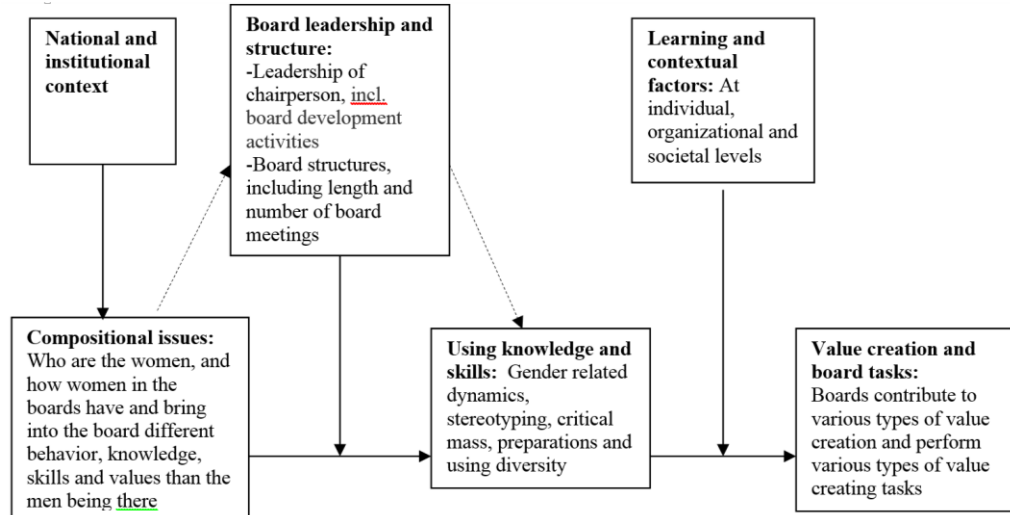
National and institutional context

Board leadership and structure:
-Leadership of chairperson, incl. board development activities
-Board structures, including length and number of board meetings

Learning and contextual factors: At individual, organizational and societal levels

Compositional issues: Who are the women, and how women in the boards have and bring into the board different behavior, knowledge, skills and values than the men being there

Using knowledge and skills: Gender related dynamics, stereotyping, critical mass, preparations and using diversity

Value creation and board tasks: Boards contribute to various types of value creation and perform various types of value creating tasks